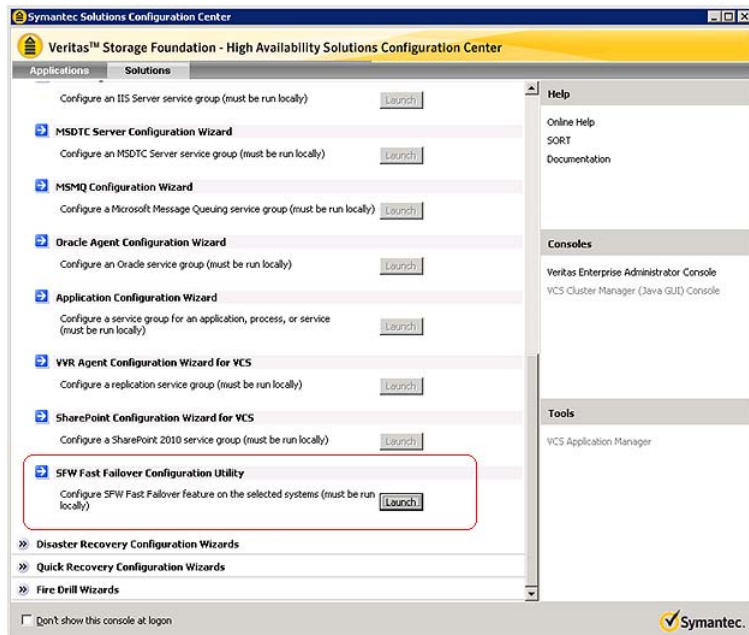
Symantec Solutions Configuration Center

Veritas™ Storage Foundation - High Availability Solutions Configuration Center

Applications | Solutions

Configure an IIS Server service group (must be run locally) Launch

MSDTC Server Configuration Wizard

Configure an MSDTC Server service group (must be run locally) Launch

MSMQ Configuration Wizard

Configure a Microsoft Message Queuing service group (must be run locally) Launch

Oracle Agent Configuration Wizard

Configure an Oracle service group (must be run locally) Launch

Application Configuration Wizard

Configure a service group for an application, process, or service (must be run locally) Launch

VVR Agent Configuration Wizard for VCS

Configure a replication service group (must be run locally) Launch

SharePoint Configuration Wizard for VCS

Configure a SharePoint 2010 service group (must be run locally) Launch

SFW Fast Failover Configuration Utility

Configure SFW Fast Failover feature on the selected systems (must be run locally) Launch

Disaster Recovery Configuration Wizards

Quick Recovery Configuration Wizards

Fire Drill Wizards

Help

Online Help

SORT

Documentation

Consoles

Veritas Enterprise Administrator Console

VCS Cluster Manager (Java GUI) Console

Tools

VCS Application Manager

Don't show this console at logon

Symantec.